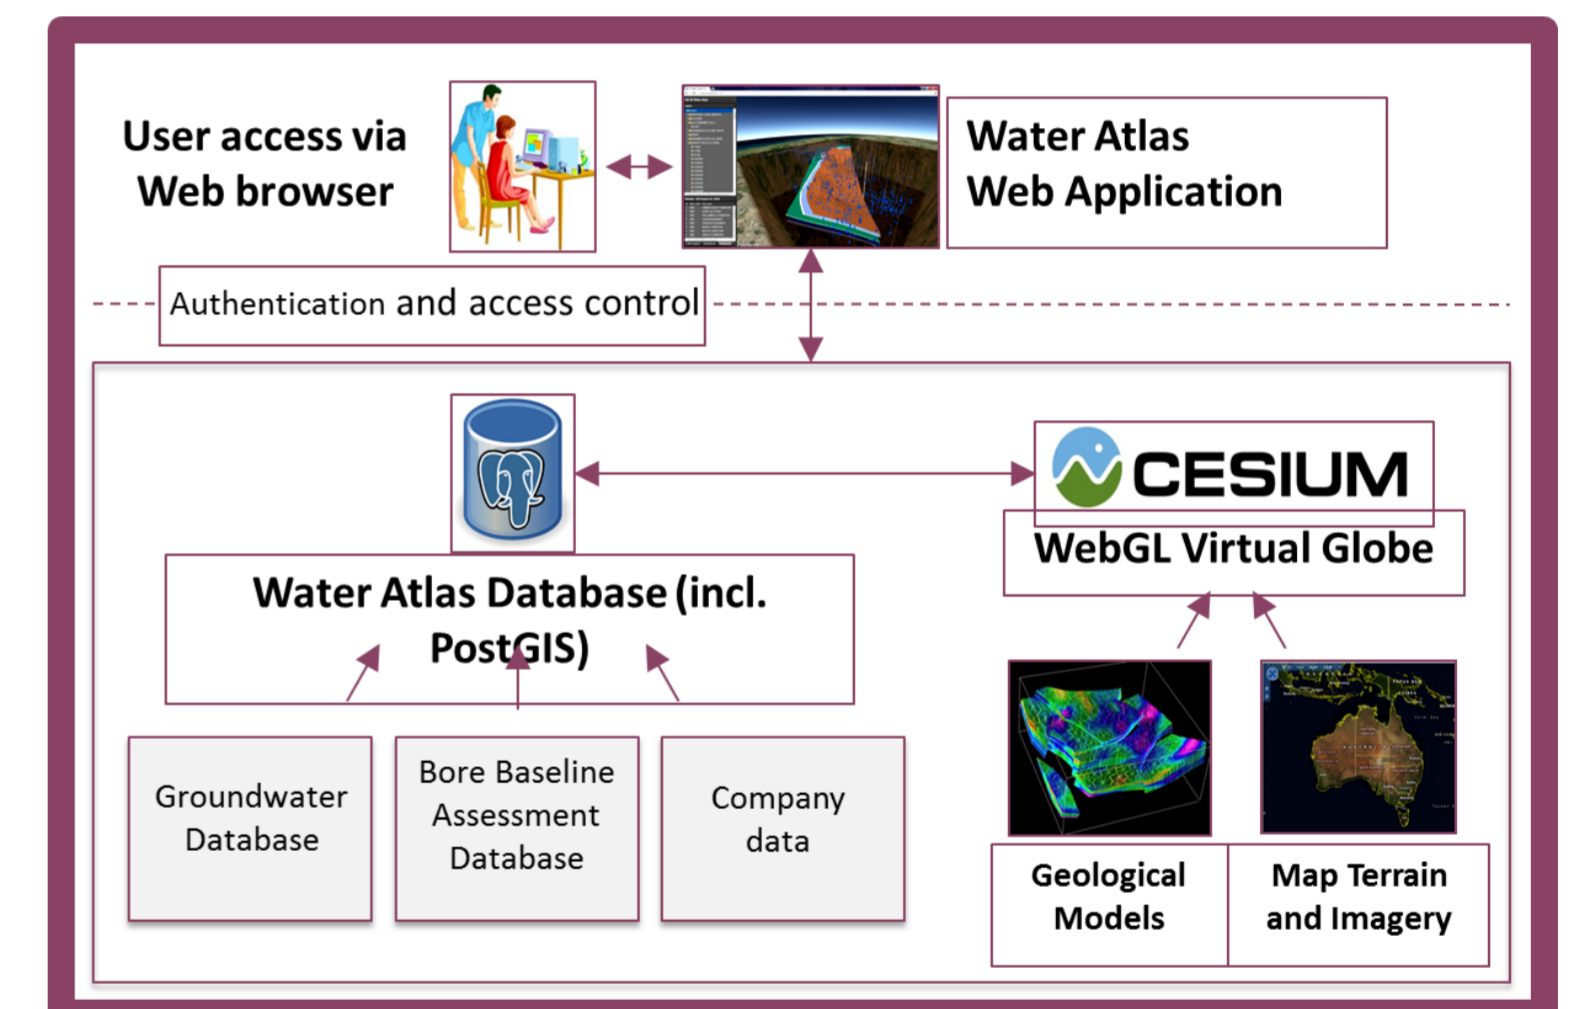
User access via Web browser

Water Atlas Web Application

Authentication and access control

CESIUM

WebGL Virtual Globe

Water Atlas Database (incl. PostGIS)

Groundwater Database

Bore Baseline Assessment Database

Company data

Geological Models

Map Terrain and Imagery